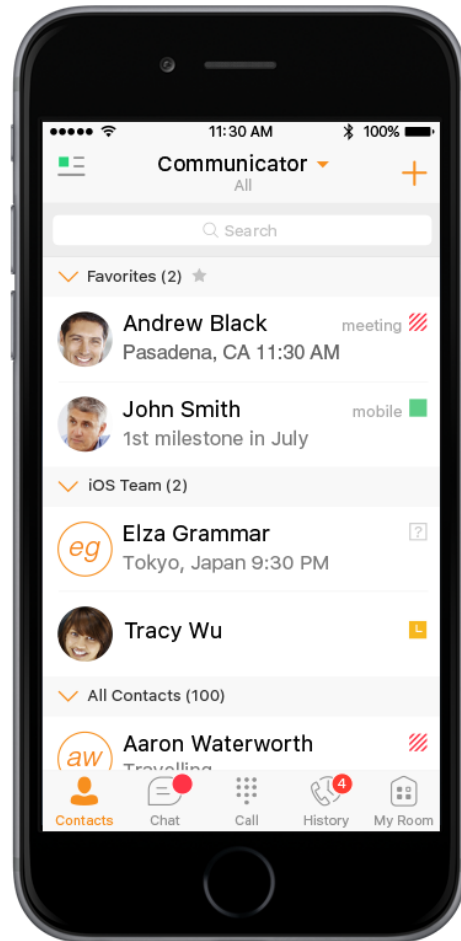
●●●●● 11:30 AM 100%

Communicator
All

Search

Favorites (2)

Andrew Black meeting
Pasadena, CA 11:30 AM

John Smith mobile
1st milestone in July

iOS Team (2)

eg Elza Grammar ?
Tokyo, Japan 9:30 PM

Tracy Wu

All Contacts (100)

aw Aaron Waterworth
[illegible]

Contacts Chat Call 4 History My Room